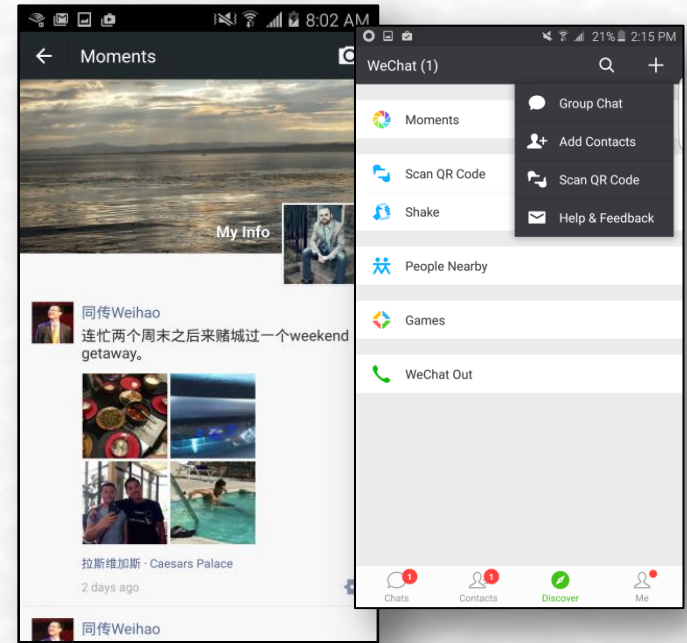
8:02 AM

Moments

My Info

同传Weihao

连忙两个周末之后来赌城过一个weekend getaway。

拉斯维加斯 · Caesars Palace

2 days ago

同传Weihao

21% 2:15 PM

WeChat (1)

Moments

Scan QR Code

Shake

Group Chat

Add Contacts

Scan QR Code

Help & Feedback

People Nearby

Games

WeChat Out

1 Chats

1 Contacts

Discover

Me